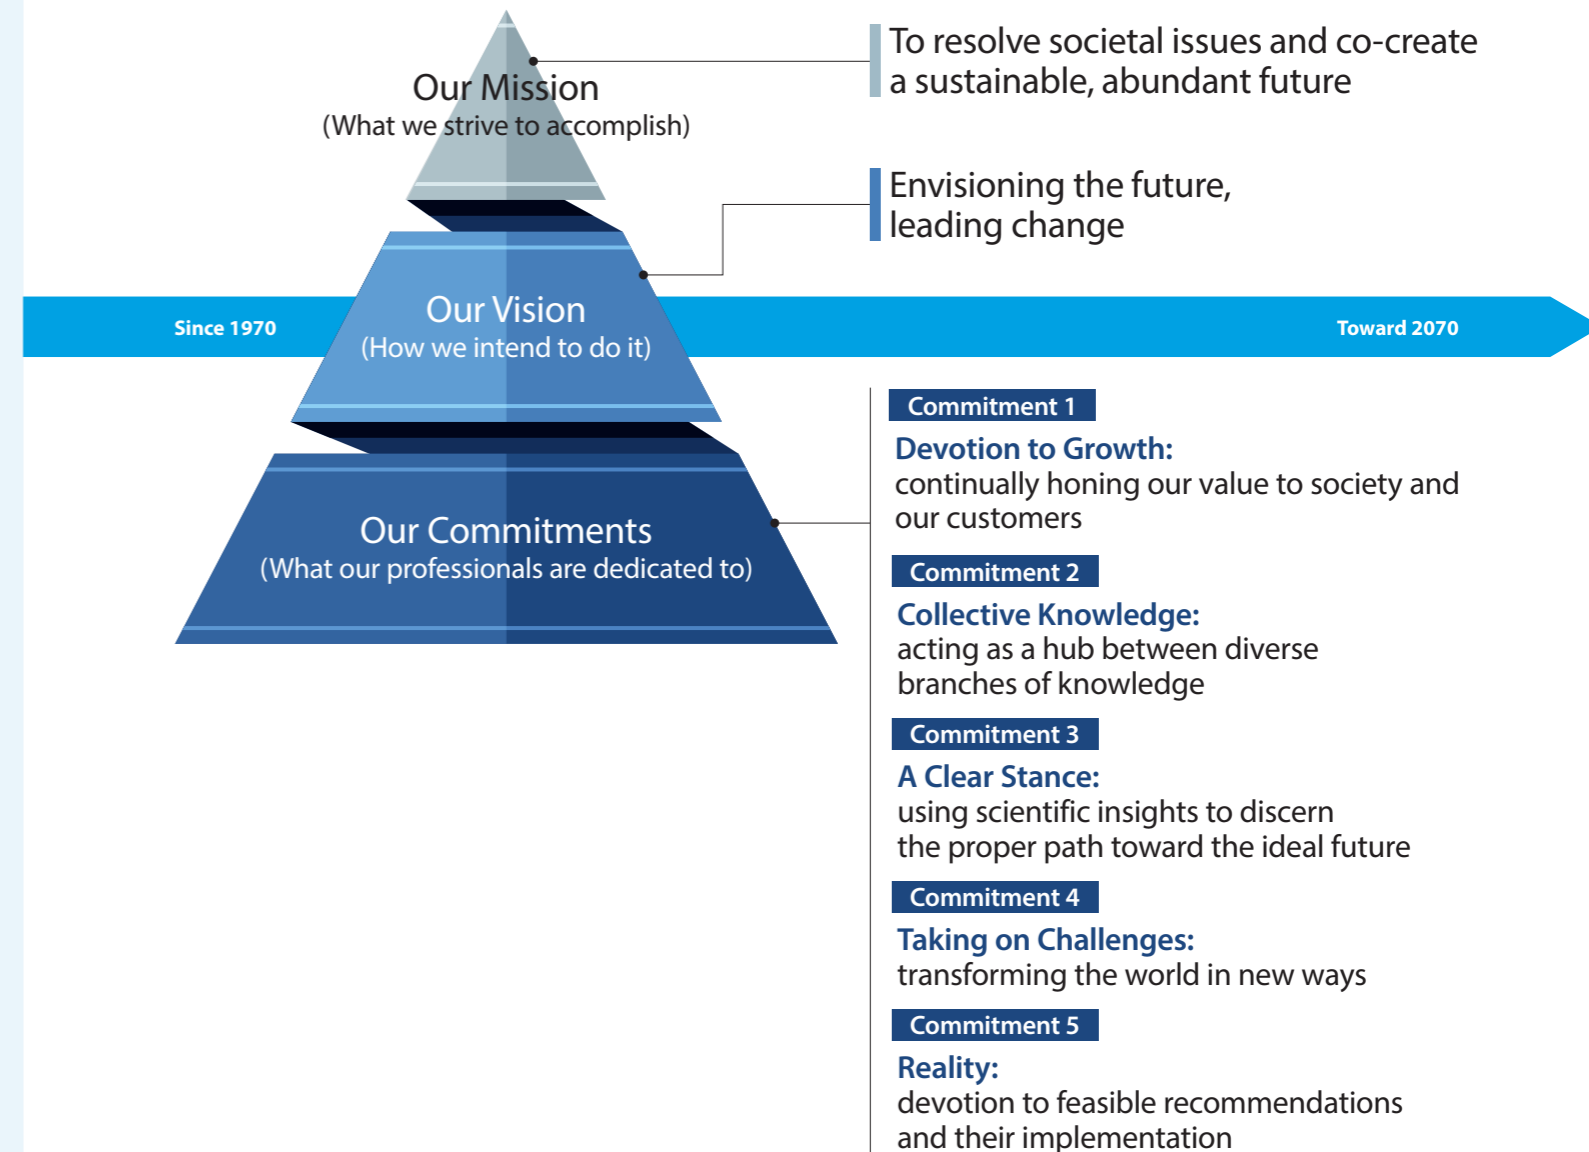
Our Mission
(What we strive to accomplish)

To resolve societal issues and co-create a sustainable, abundant future

Envisioning the future, leading change

Since 1970

Our Vision
(How we intend to do it)

Toward 2070

Our Commitments
(What our professionals are dedicated to)

Commitment 1
Devotion to Growth:
continually honing our value to society and our customers

Commitment 2
Collective Knowledge:
acting as a hub between diverse branches of knowledge

Commitment 3
A Clear Stance:
using scientific insights to discern the proper path toward the ideal future

Commitment 4
Taking on Challenges:
transforming the world in new ways

Commitment 5
Reality:
devotion to feasible recommendations and their implementation